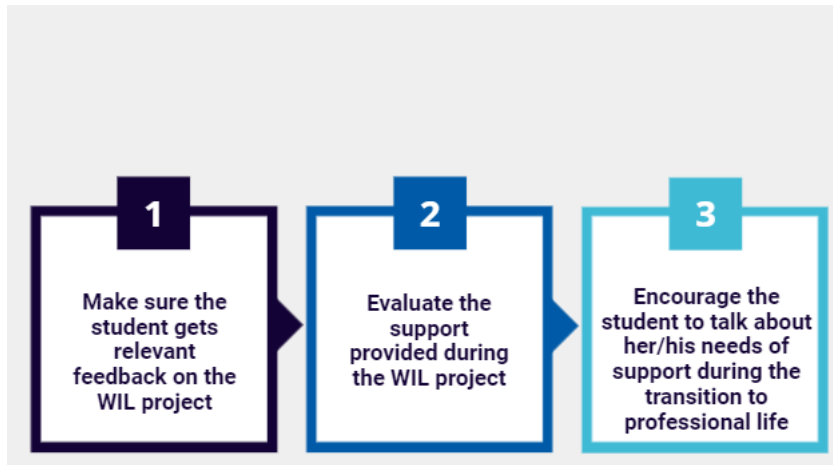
1

Make sure the student gets relevant feedback on the WIL project

2

Evaluate the support provided during the WIL project

3

Encourage the student to talk about her/his needs of support during the transition to professional life